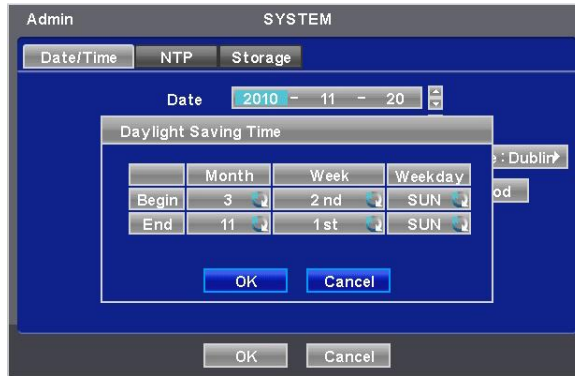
Admin SYSTEM

Date/Time NTP Storage

Date 2010 - 11 - 20

Daylight Saving Time

| | Month | Week | Weekday |
|---|---|---|---|
| Begin | 3 | 2 nd | SUN |
| End | 11 | 1 st | SUN |

OK Cancel

: Dublin

od

OK Cancel